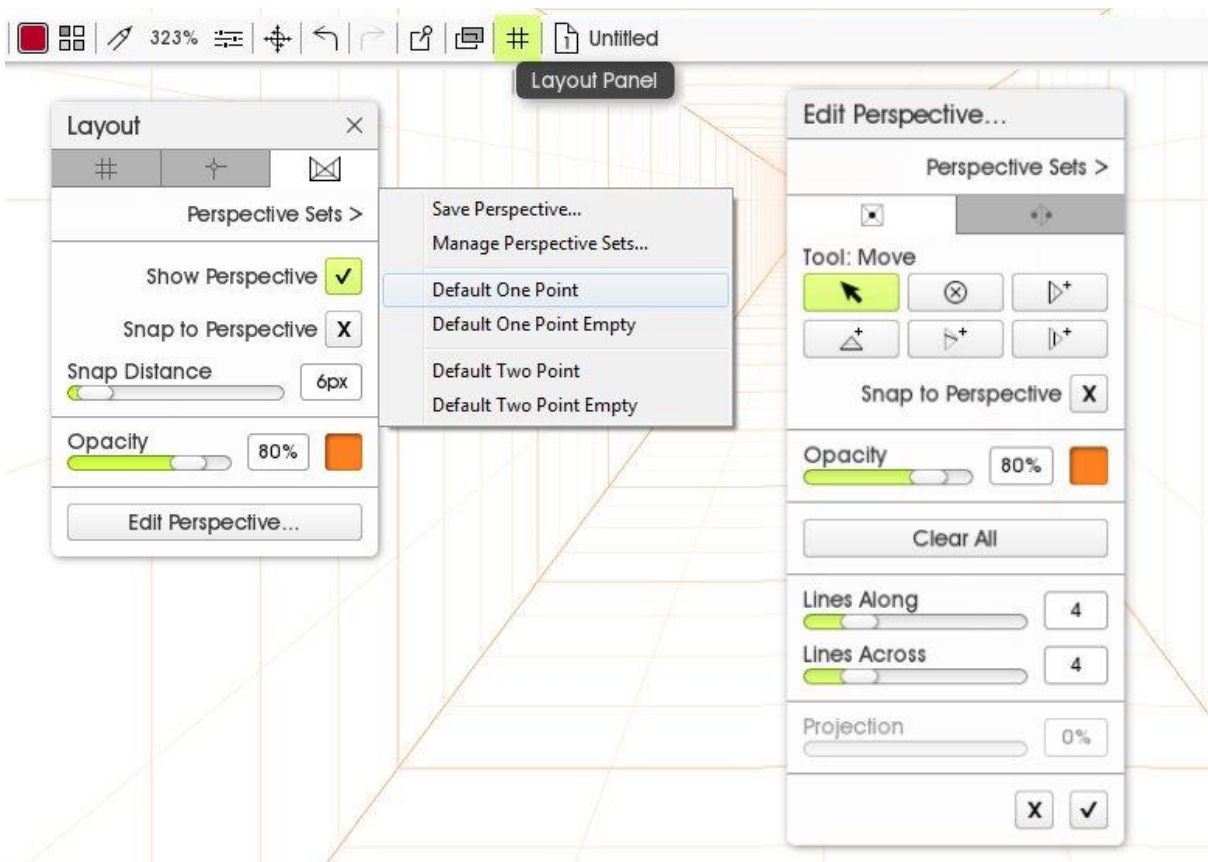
323% Untitled

Layout Panel

Layout ×

Perspective Sets >

Show Perspective ✓

Snap to Perspective X

Snap Distance 6px

Opacity 80%

Edit Perspective...

Save Perspective...
Manage Perspective Sets...
Default One Point
Default One Point Empty
Default Two Point
Default Two Point Empty

Edit Perspective...

Perspective Sets >

Tool: Move

Snap to Perspective X

Opacity 80%

Clear All

Lines Along 4

Lines Across 4

Projection 0%

X ✓